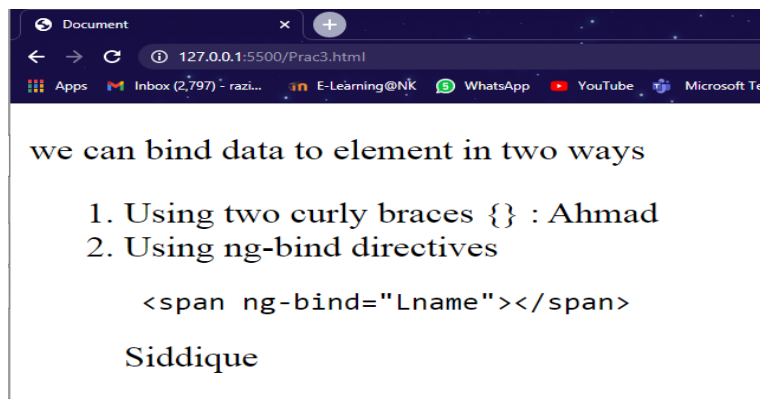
Document ×

127.0.0.1:5500/Prac3.html

Apps Inbox (2,797) - razi... E-Learning@NK WhatsApp YouTube Microsoft Te

we can bind data to element in two ways

1. Using two curly braces {} : Ahmad
2. Using ng-bind directives

<span ng-bind="Lname"></span>

Siddique